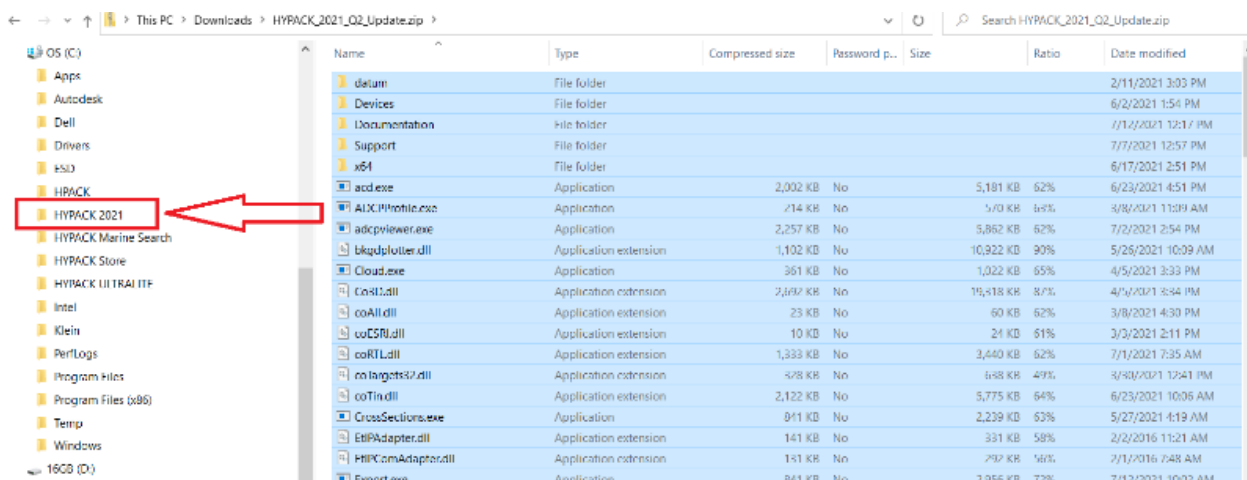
This PC > Downloads > HYPACK_2021_Q2_Update.zip >

Search HYPACK_2021_Q2_Update.zip

OS (C:)
Apps
Autodesk
Dell
Drivers
ESD
HPACK
HYPACK 2021
HYPACK Marine Search
HYPACK Store
HYPACK ULTRALITE
Intel
Klein
PerfLogs
Program Files
Program Files (x86)
Temp
Windows
16GB (D:)

| Name | Type | Compressed size | Password p... | Size | Ratio | Date modified |
|---|---|---|---|---|---|---|
| datum | File folder | | | | | 2/11/2021 3:03 PM |
| Devices | File folder | | | | | 6/2/2021 1:54 PM |
| Documentation | File folder | | | | | 7/12/2021 12:17 PM |
| Support | File folder | | | | | 7/7/2021 12:57 PM |
| x64 | File folder | | | | | 6/17/2021 2:51 PM |
| acd.exe | Application | 2,002 KB | No | 5,181 KB | 62% | 6/23/2021 4:51 PM |
| ADCPProfile.exe | Application | 214 KB | No | 570 KB | 63% | 3/8/2021 11:39 AM |
| adcpviewer.exe | Application | 2,257 KB | No | 5,862 KB | 62% | 7/2/2021 2:54 PM |
| bkgdplotter.dll | Application extension | 1,102 KB | No | 10,922 KB | 90% | 5/26/2021 10:09 AM |
| Cloud.exe | Application | 361 KB | No | 1,022 KB | 65% | 4/5/2021 3:33 PM |
| Co3D.dll | Application extension | 2,692 KB | No | 19,418 KB | 87% | 4/5/2021 3:34 PM |
| coAll.dll | Application extension | 23 KB | No | 60 KB | 62% | 3/8/2021 4:30 PM |
| coESRI.dll | Application extension | 10 KB | No | 24 KB | 61% | 3/3/2021 2:11 PM |
| coRTL.dll | Application extension | 1,333 KB | No | 3,440 KB | 62% | 7/1/2021 7:35 AM |
| coTargets32.dll | Application extension | 378 KB | No | 658 KB | 43% | 3/30/2021 12:41 PM |
| coTin.dll | Application extension | 2,122 KB | No | 5,775 KB | 64% | 6/23/2021 10:06 AM |
| CrossSections.exe | Application | 841 KB | No | 2,239 KB | 63% | 5/27/2021 4:19 AM |
| EtIPAdapter.dll | Application extension | 141 KB | No | 331 KB | 58% | 2/2/2016 11:21 AM |
| EtIPComAdapter.dll | Application extension | 131 KB | No | 292 KB | 56% | 2/1/2016 7:48 AM |